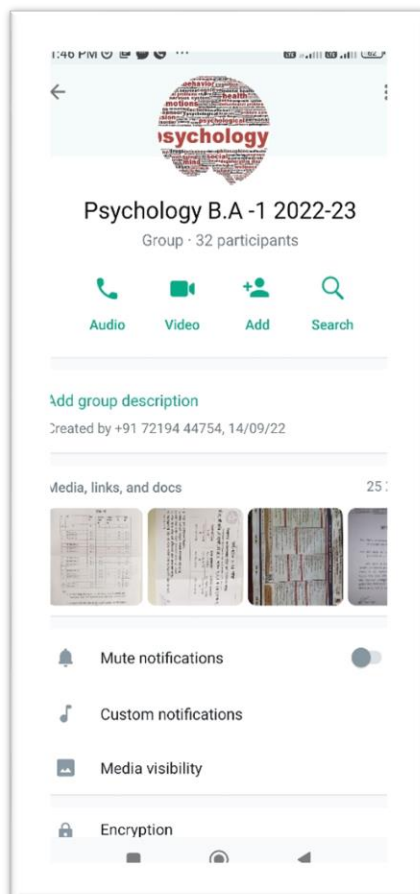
1:46 PM

behavior health emotions
sychology

Psychology B.A -1 2022-23
Group · 32 participants

Audio
Video
Add
Search

Add group description
Created by +91 72194 44754, 14/09/22

Media, links, and docs
25

Mute notifications
Custom notifications
Media visibility
Encryption